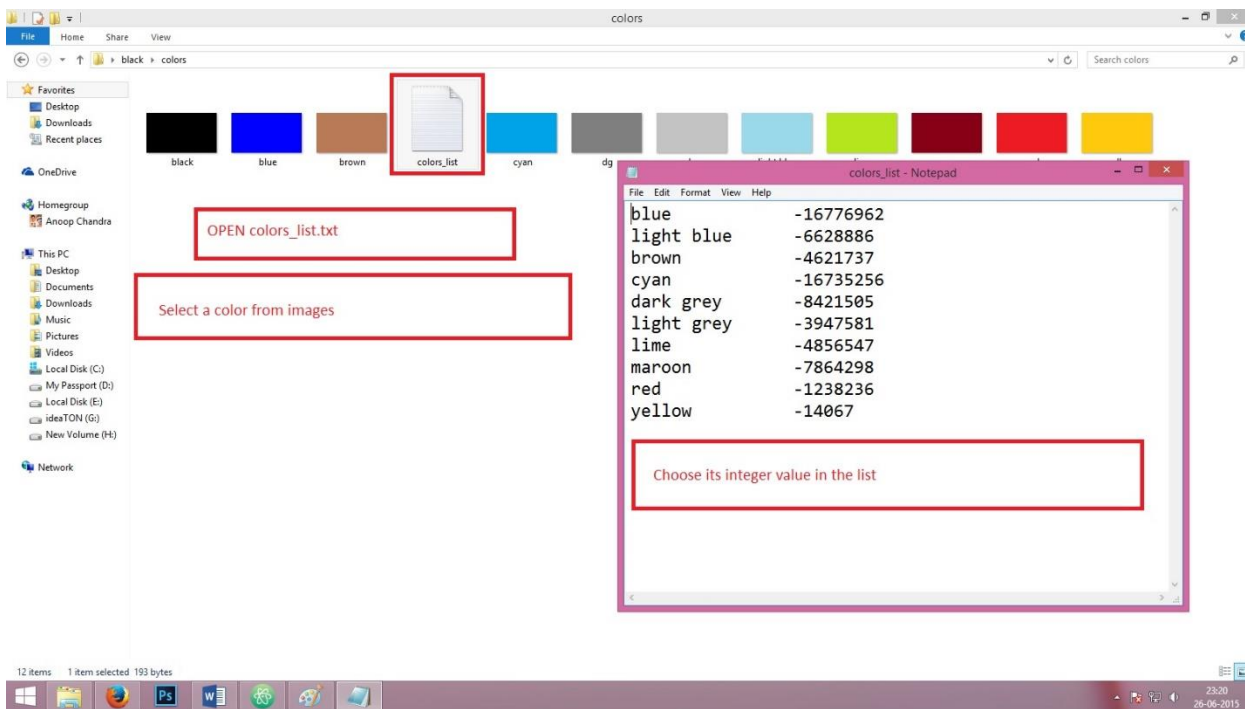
colors

File Home Share View

black › colors

Search colors

Favorites
Desktop
Downloads
Recent places

OneDrive

Homegroup
Anoop Chandra

This PC
Desktop
Documents
Downloads
Music
Pictures
Videos
Local Disk (C:)
My Passport (D:)
Local Disk (E:)
ideaTON (G:)
New Volume (H:)

Network

black
blue
brown
colors_list
cyan
dg

OPEN colors_list.txt

Select a color from images

colors_list - Notepad

File Edit Format View Help

| | |
|---|---|
| blue | -16776962 |
| light blue | -6628886 |
| brown | -4621737 |
| cyan | -16735256 |
| dark grey | -8421505 |
| light grey | -3947581 |
| lime | -4856547 |
| maroon | -7864298 |
| red | -1238236 |
| yellow | -14067 |

Choose its integer value in the list

12 items 1 item selected 193 bytes

23:20
26-06-2015